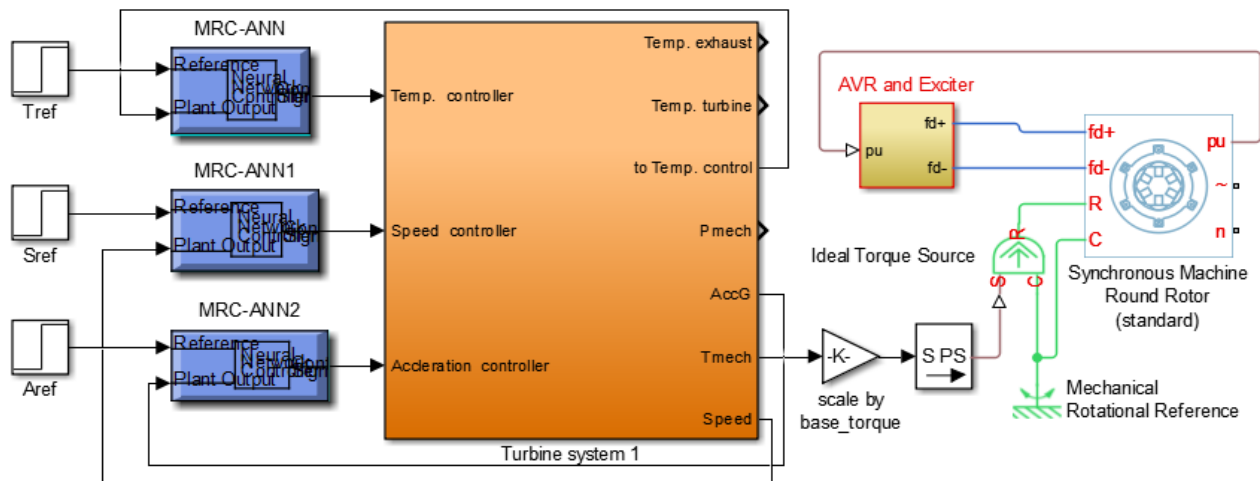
MRC-ANN

Tref

Reference
Plant Output
Neural
Network
Controller
Control
Signal

MRC-ANN1

Sref

Reference
Plant Output
Neural
Network
Controller
Control
Signal

MRC-ANN2

Aref

Reference
Plant Output
Neural
Network
Controller
Control
Signal

Temp. controller
Speed controller
Accleration controller

Temp. exhaust
Temp. turbine
to Temp. control
Pmech
AccG
Tmech
Speed

Turbine system 1

-K-
scale by
base_torque

S PS

AVR and Exciter
pu
fd+
fd-

fd+
fd-
R
C
pu
~
n

Synchronous Machine
Round Rotor
(standard)

Ideal Torque Source
S
R
C

Mechanical
Rotational Reference